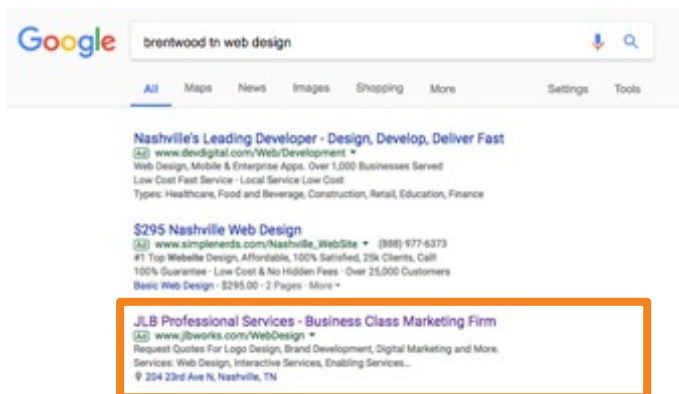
Google

brentwood tn web design

All Maps News Images Shopping More Settings Tools

Nashville's Leading Developer - Design, Develop, Deliver Fast
Ad www.devdigital.com/Web/Development
Web Design, Mobile & Enterprise Apps. Over 1,000 Businesses Served
Low Cost Fast Service · Local Service Low Cost
Types: Healthcare, Food and Beverage, Construction, Retail, Education, Finance

$295 Nashville Web Design
Ad www.simplenerds.com/Nashville_WebSite (888) 977-6373
#1 Top Website Design, Affordable, 100% Satisfied, 25k Clients, Call!
100% Guarantee · Low Cost & No Hidden Fees · Over 25,000 Customers
Basic Web Design · $295.00 · 2 Pages · More

JLB Professional Services - Business Class Marketing Firm
Ad www.jlbworks.com/WebDesign
Request Quotes For Logo Design, Brand Development, Digital Marketing and More.
Services: Web Design, Interactive Services, Enabling Services...
204 23rd Ave N, Nashville, TN